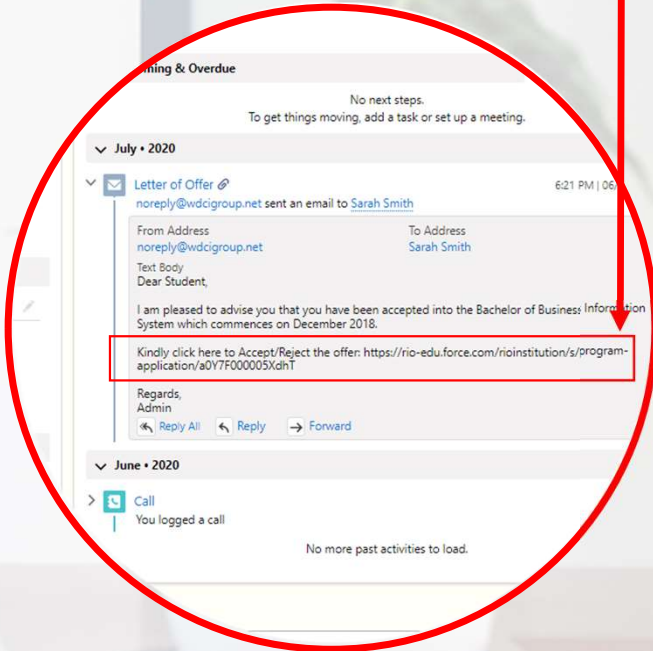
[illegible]ming & Overdue

No next steps.
To get things moving, add a task or set up a meeting.

July • 2020

Letter of Offer
6:21 PM | 06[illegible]

noreply@wdcigroup.net sent an email to Sarah Smith

From Address
noreply@wdcigroup.net

To Address
Sarah Smith

Text Body
Dear Student,

I am pleased to advise you that you have been accepted into the Bachelor of Business Information System which commences on December 2018.

Kindly click here to Accept/Reject the offer: https://rio-edu.force.com/rioinstitution/s/program-application/a0Y7F000005XdhT

Regards,
Admin

Reply All
Reply
Forward

June • 2020

Call
You logged a call

No more past activities to load.